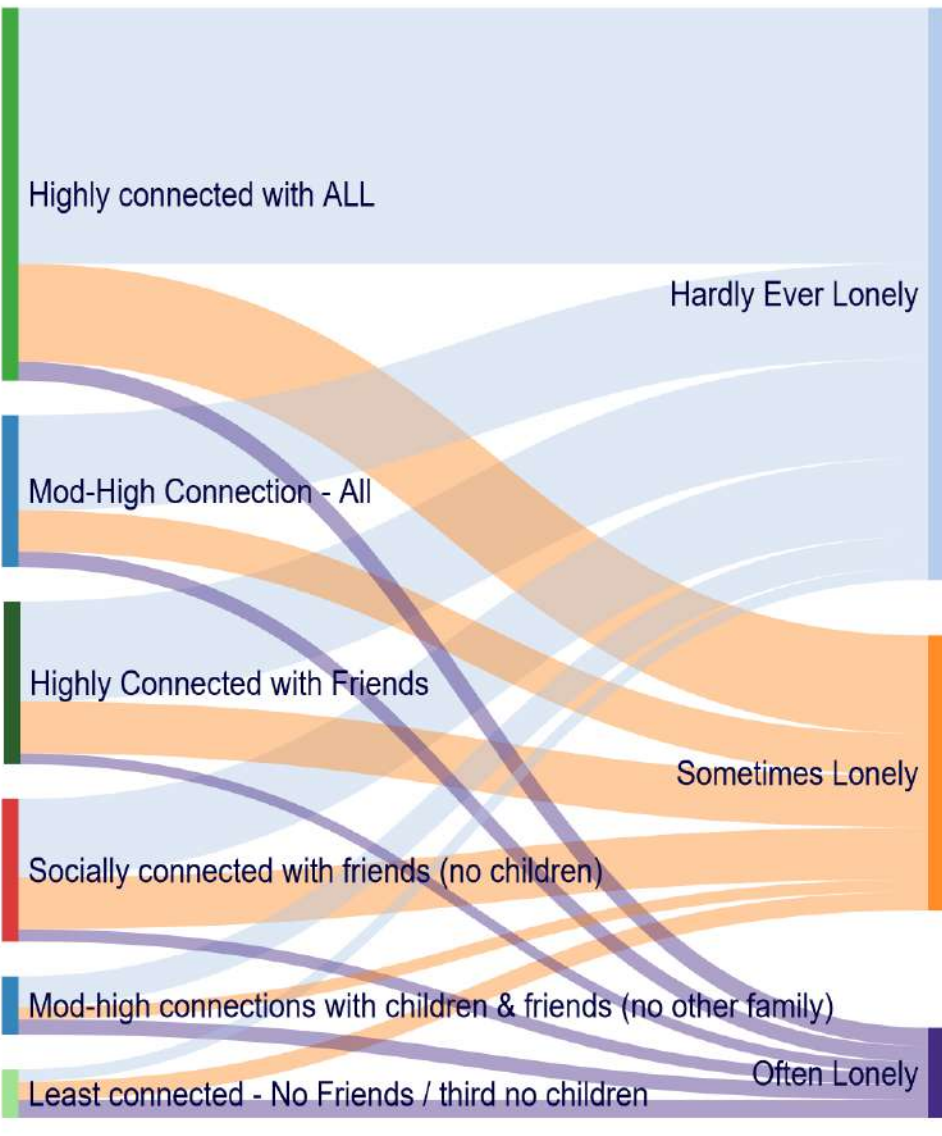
Highly connected with ALL

Mod-High Connection - All

Highly Connected with Friends

Socially connected with friends (no children)

Mod-high connections with children & friends (no other family)

Least connected - No Friends / third no children

Hardly Ever Lonely

Sometimes Lonely

Often Lonely